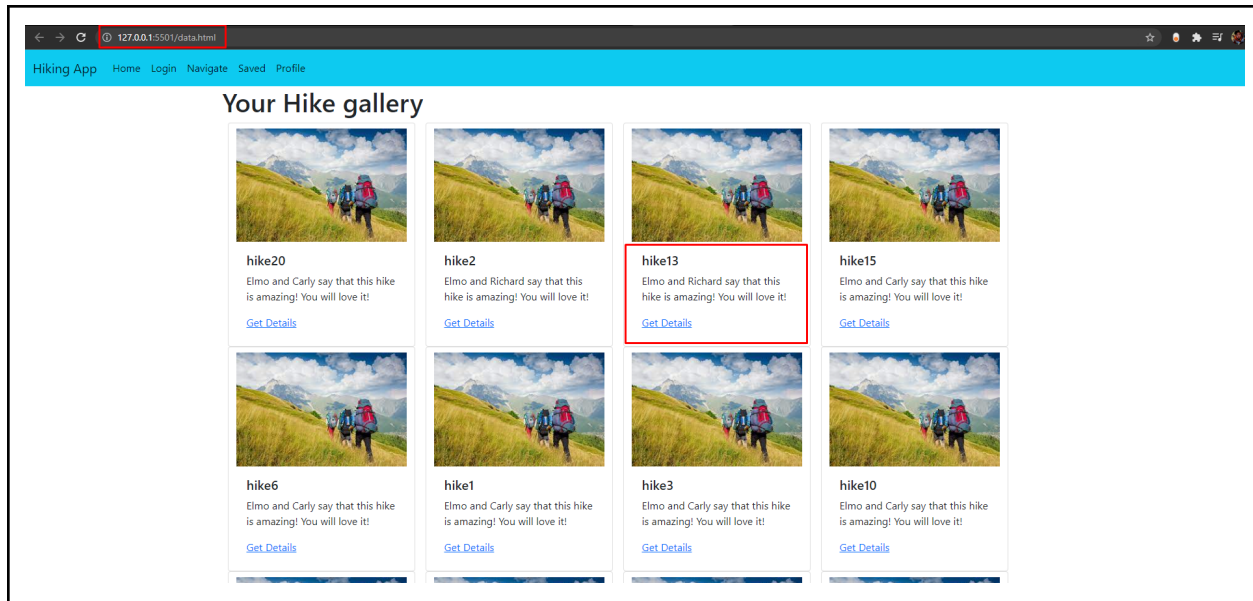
127.0.0.1:5501/data.html

Hiking App Home Login Navigate Saved Profile

Your Hike gallery

hike20
Elmo and Carly say that this hike is amazing! You will love it!
Get Details

hike2
Elmo and Richard say that this hike is amazing! You will love it!
Get Details

hike13
Elmo and Richard say that this hike is amazing! You will love it!
Get Details

hike15
Elmo and Carly say that this hike is amazing! You will love it!
Get Details

hike6
Elmo and Carly say that this hike is amazing! You will love it!
Get Details

hike1
Elmo and Carly say that this hike is amazing! You will love it!
Get Details

hike3
Elmo and Carly say that this hike is amazing! You will love it!
Get Details

hike10
Elmo and Carly say that this hike is amazing! You will love it!
Get Details